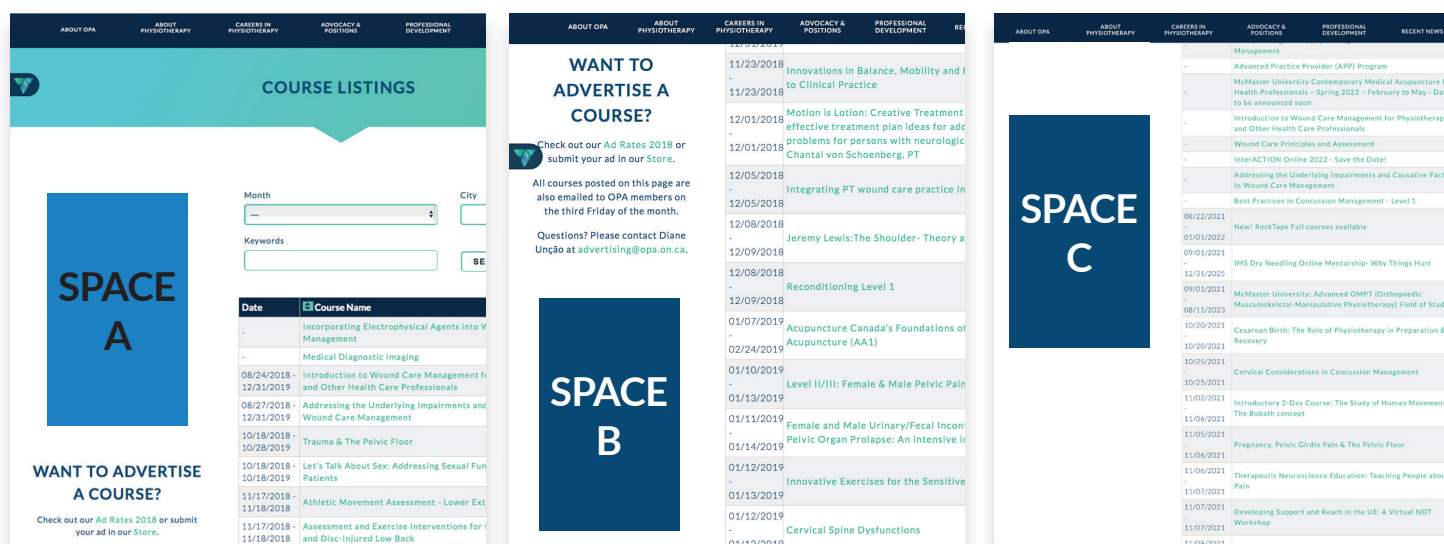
ABOUT OPA ABOUT PHYSIOTHERAPY CAREERS IN PHYSIOTHERAPY ADVOCACY & POSITIONS PROFESSIONAL DEVELOPMENT

COURSE LISTINGS

SPACE A

Month
—
City
Keywords
SE

| Date | Course Name |
|---|---|
| - | Incorporating Electrophysical Agents into W Management |
| - | Medical Diagnostic Imaging |
| 08/24/2018 - 12/31/2019 | Introduction to Wound Care Management fo and Other Health Care Professionals |
| 08/27/2018 - 12/31/2019 | Addressing the Underlying Impairments and Wound Care Management |
| 10/18/2018 - 10/28/2019 | Trauma & The Pelvic Floor |
| 10/18/2018 - 10/18/2019 | Let's Talk About Sex: Addressing Sexual Fun Patients |
| 11/17/2018 - 11/18/2018 | Athletic Movement Assessment - Lower Ext |
| 11/17/2018 - 11/18/2018 | Assessment and Exercise Interventions for and Disc-Injured Low Back |

WANT TO ADVERTISE A COURSE?

Check out our Ad Rates 2018 or submit your ad in our Store.

ABOUT OPA ABOUT PHYSIOTHERAPY CAREERS IN PHYSIOTHERAPY ADVOCACY & POSITIONS PROFESSIONAL DEVELOPMENT REC

WANT TO ADVERTISE A COURSE?

Check out our Ad Rates 2018 or submit your ad in our Store.

All courses posted on this page are also emailed to OPA members on the third Friday of the month.

Questions? Please contact Diane Unção at advertising@opa.on.ca.

SPACE B

| | |
|---|---|
| 11/23/2018 - 11/23/2018 | Innovations in Balance, Mobility and to Clinical Practice |
| 12/01/2018 - 12/01/2018 | Motion is Lotion: Creative Treatment effective treatment plan ideas for add problems for persons with neurologic Chantal von Schoenberg, PT |
| 12/05/2018 - 12/05/2018 | Integrating PT wound care practice in |
| 12/08/2018 - 12/09/2018 | Jeremy Lewis:The Shoulder- Theory a |
| 12/08/2018 - 12/09/2018 | Reconditioning Level 1 |
| 01/07/2019 - 02/24/2019 | Acupuncture Canada's Foundations of Acupuncture (AA1) |
| 01/10/2019 - 01/13/2019 | Level II/III: Female & Male Pelvic Pain |
| 01/11/2019 - 01/14/2019 | Female and Male Urinary/Fecal Incont Pelvic Organ Prolapse: An Intensive In |
| 01/12/2019 - 01/13/2019 | Innovative Exercises for the Sensitive |
| 01/12/2019 | Cervical Spine Dysfunctions |

ABOUT OPA ABOUT PHYSIOTHERAPY CAREERS IN PHYSIOTHERAPY ADVOCACY & POSITIONS PROFESSIONAL DEVELOPMENT RECENT NEWS

SPACE C

| | |
|---|---|
| | Management |
| - | Advanced Practice Provider (APP) Program |
| - | McMaster University Contemporary Medical Acupuncture f Health Professionals – Spring 2022 – February to May - Date to be announced soon |
| - | Introduction to Wound Care Management for Physiotherap and Other Health Care Professionals |
| - | Wound Care Principles and Assessment |
| - | InterACTION Online 2022 - Save the Date! |
| - | Addressing the Underlying Impairments and Causative Fact In Wound Care Management |
| - | Best Practices in Concussion Management - Level 1 |
| 08/22/2021 - 01/01/2022 | New! RockTape Fall courses available |
| 09/01/2021 - 12/31/2025 | IMS Dry Needling Online Mentorship- Why Things Hurt |
| 09/01/2021 - 08/11/2023 | McMaster University: Advanced OMPT (Orthopedic Musculoskeletal-Manipulative Physiotherapy) Field of Stu |
| 10/20/2021 - 10/20/2021 | Cesarean Birth: The Role of Physiotherapy in Preparation & Recovery |
| 10/25/2021 - 10/25/2021 | Cervical Considerations in Concussion Management |
| 11/02/2021 - 11/06/2021 | Introductory 2-Day Course: The Study of Human Movemen The Bobath concept |
| 11/05/2021 - 11/06/2021 | Pregnancy, Pelvic Girdle Pain & The Pelvic Floor |
| 11/06/2021 - 11/07/2021 | Therapeutic Neuroscience Education: Teaching People abou Pain |
| 11/07/2021 - 11/07/2021 | Developing Support and Reach in the UE: A Virtual NDT Workshop |